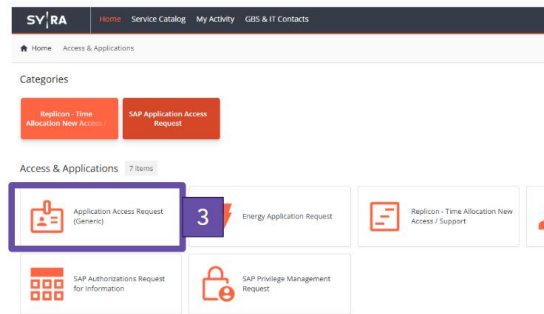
SY|RA Home Service Catalog My Activity GBS & IT Contacts

Home Access & Applications

Categories

Replicon - Time Allocation New Access /

SAP Application Access Request

Access & Applications 7 items

Application Access Request (Generic)

3

Energy Application Request

Replicon - Time Allocation New Access / Support

SAP Authorizations Request for Information

SAP Privilege Management Request